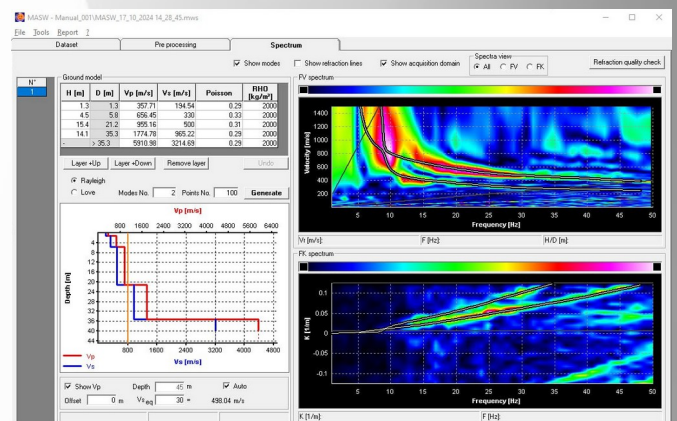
MASW - Manual_001\MASW_17_10_2024 14_28_45.mws

File Tools Report ?

Dataset | Pre processing | Spectrum

Show modes | Show refraction lines | Show acquisition domain | Spectra view: All | FV | FK | Refraction quality check

N°
1

Ground model

| H [m] | D [m] | Vp [m/s] | Vs [m/s] | Poisson | RHO [kg/m³] |
|---|---|---|---|---|---|
| 1.3 | 1.3 | 357.71 | 194.54 | 0.29 | 2000 |
| 4.5 | 5.8 | 656.45 | 330 | 0.33 | 2000 |
| 15.4 | 21.2 | 955.16 | 500 | 0.31 | 2000 |
| 14.1 | 35.3 | 1774.78 | 965.22 | 0.29 | 2000 |
| - | > 35.3 | 5910.98 | 3214.69 | 0.29 | 2000 |

Layer +Up | Layer +Down | Remove layer | Undo

Rayleigh
Love
Modes No. 2 | Points No. 100 | Generate

Vp [m/s]
800 1600 2400 3200 4000 4800 5600 6400
Depth [m]
4 8 12 16 20 24 28 32 36 40 44
800 1600 2400 3200 4000 4800
Vs [m/s]
Vp
Vs

Show Vp | Depth 45 m | Auto
Offset 0 m | $Vs_{eq}$ 30 = 498.04 m/s

FV spectrum
Velocity [m/s]
1400 1200 1000 800 600 400 200
5 10 15 20 25 30 35 40 45 50
Frequency [Hz]
Vr [m/s]: | F [Hz]: | H/D [m]:

FK spectrum
K [1/m]
0.1 0.05 0 -0.05 -0.1
5 10 15 20 25 30 35 40 45 50
Frequency [Hz]
K [1/m]: | F [Hz]: